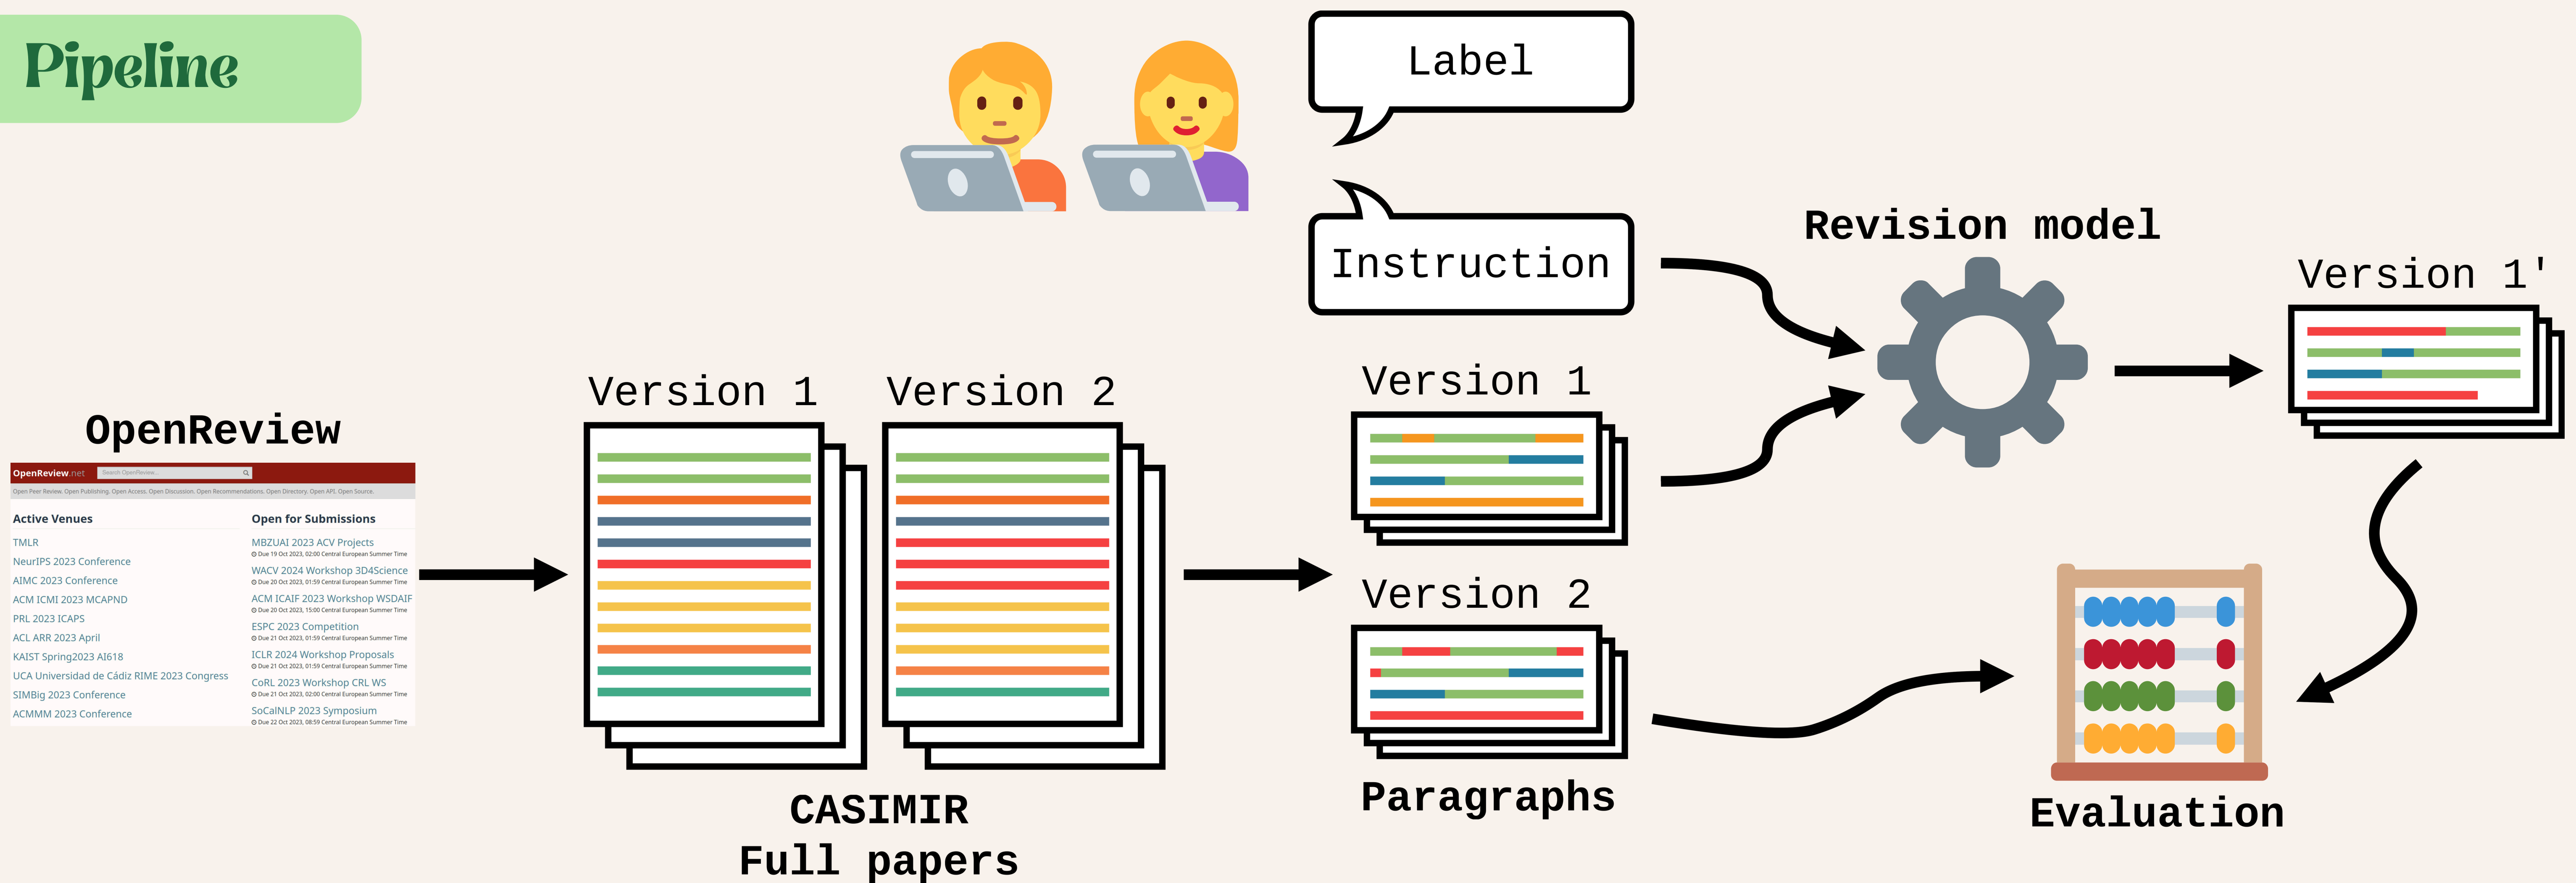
Pipeline

Label

Instruction

Revision model

Version 1'

OpenReview

OpenReview.net Search OpenReview...

Open Peer Review. Open Publishing. Open Access. Open Discussion. Open Recommendations. Open Directory. Open API. Open Source.

Active Venues

TMLR
NeurIPS 2023 Conference
AIMC 2023 Conference
ACM ICMI 2023 MCAPND
PRL 2023 ICAPS
ACL ARR 2023 April
KAIST Spring2023 AI618
UCA Universidad de Cádiz RIME 2023 Congress
SIMBig 2023 Conference
ACMMM 2023 Conference

Open for Submissions

MBZUAI 2023 ACV Projects
Due 19 Oct 2023, 02:00 Central European Summer Time
WACV 2024 Workshop 3D4Science
Due 20 Oct 2023, 01:59 Central European Summer Time
ACM ICAIF 2023 Workshop WSDAIF
Due 20 Oct 2023, 15:00 Central European Summer Time
ESPC 2023 Competition
Due 21 Oct 2023, 01:59 Central European Summer Time
ICLR 2024 Workshop Proposals
Due 21 Oct 2023, 01:59 Central European Summer Time
CoRL 2023 Workshop CRL WS
Due 21 Oct 2023, 02:00 Central European Summer Time
SoCalNLP 2023 Symposium
Due 22 Oct 2023, 08:59 Central European Summer Time

Version 1 Version 2

CASIMIR
Full papers

Version 1

Version 2

Paragraphs

Evaluation